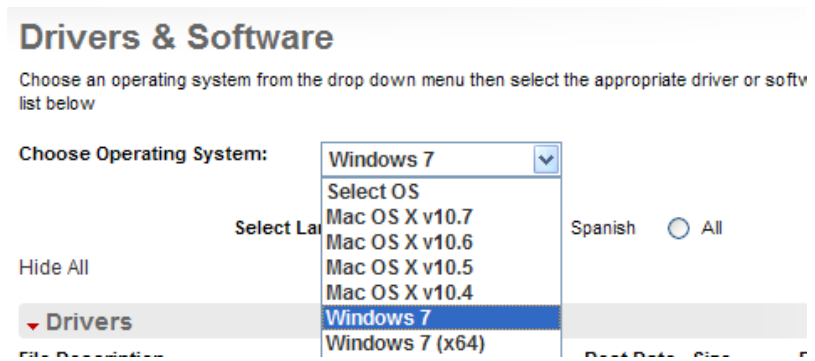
Drivers & Software

Choose an operating system from the drop down menu then select the appropriate driver or softw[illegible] list below

Choose Operating System: Windows 7

Select OS
Mac OS X v10.7
Mac OS X v10.6
Mac OS X v10.5
Mac OS X v10.4
Windows 7
Windows 7 (x64)

Select La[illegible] Spanish All

Hide All

Drivers

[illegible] Post Date Size